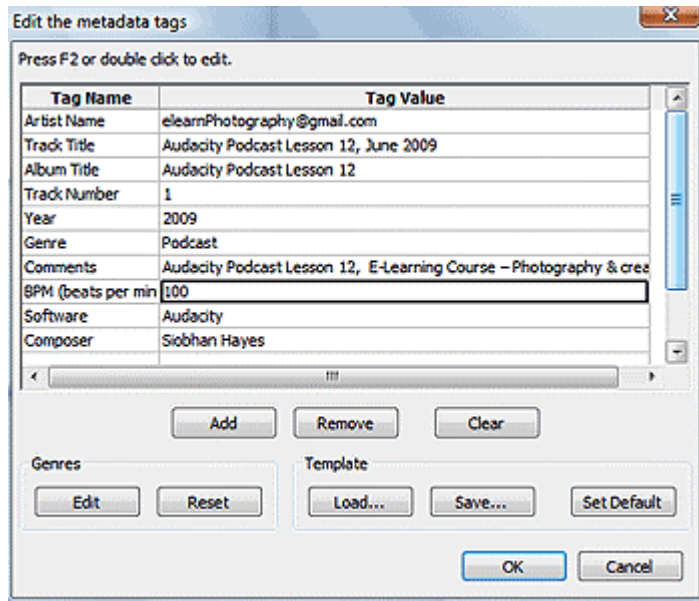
Edit the metadata tags

Press F2 or double click to edit.

| Tag Name | Tag Value |
|---|---|
| Artist Name | elearnPhotography@gmail.com |
| Track Title | Audacity Podcast Lesson 12, June 2009 |
| Album Title | Audacity Podcast Lesson 12 |
| Track Number | 1 |
| Year | 2009 |
| Genre | Podcast |
| Comments | Audacity Podcast Lesson 12, E-Learning Course – Photography & crea |
| BPM (beats per min | 100 |
| Software | Audacity |
| Composer | Siobhan Hayes |

Add
Remove
Clear

Genres
Edit
Reset

Template
Load...
Save...
Set Default

OK
Cancel